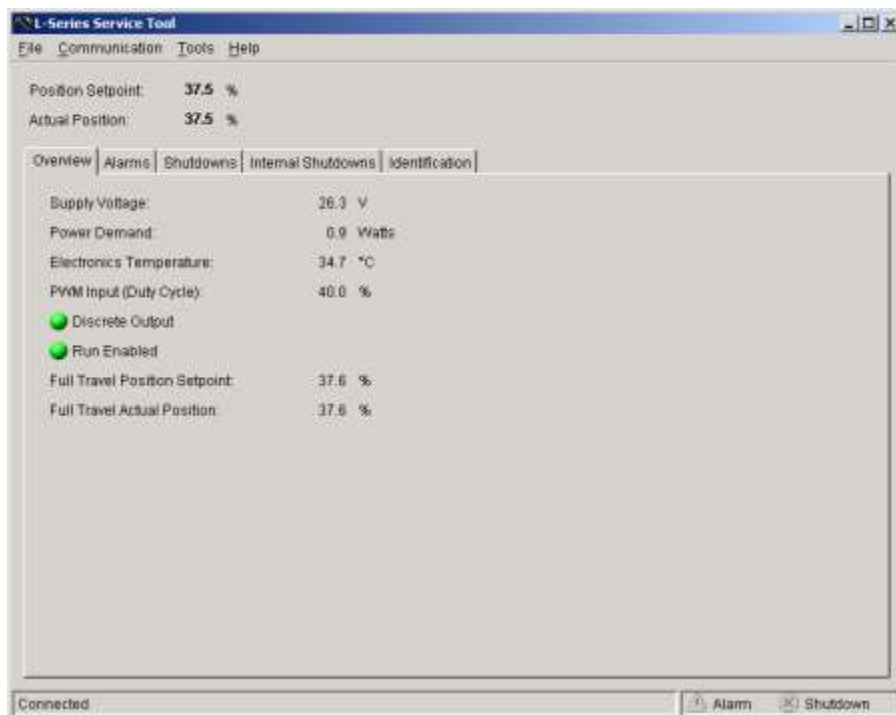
L-Series Service Tool

File Communication Tools Help

Position Setpoint: 37.5 %
Actual Position: 37.5 %

Overview | Alarms | Shutdowns | Internal Shutdowns | Identification

Supply Voltage: 26.3 V
Power Demand: 0.9 Watts
Electronics Temperature: 34.7 °C
PWM Input (Duty Cycle): 40.0 %
Discrete Output
Run Enabled
Full Travel Position Setpoint: 37.6 %
Full Travel Actual Position: 37.6 %

Connected
Alarm
Shutdown